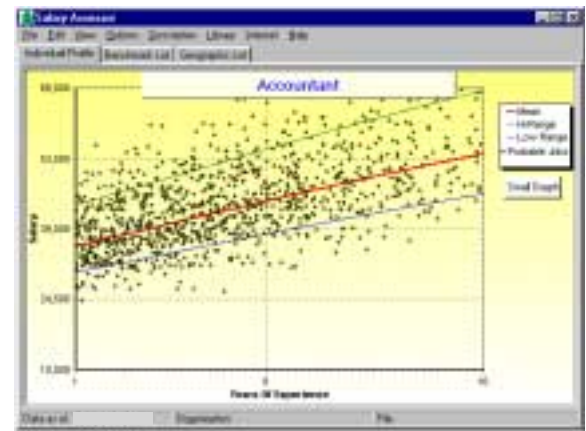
Salary Assessor

File Edit View Options Simulation Library Internet Help

Individual Profile | Benchmark List | Geographic List

Accountant

68,000

53,000

39,000

24,000

10,000

Salary

1

5

10

Years Of Experience

Mean
Hi Range
Low Range
Probable Jobs

Small Graph

Data as of: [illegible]

Organization: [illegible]

File: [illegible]